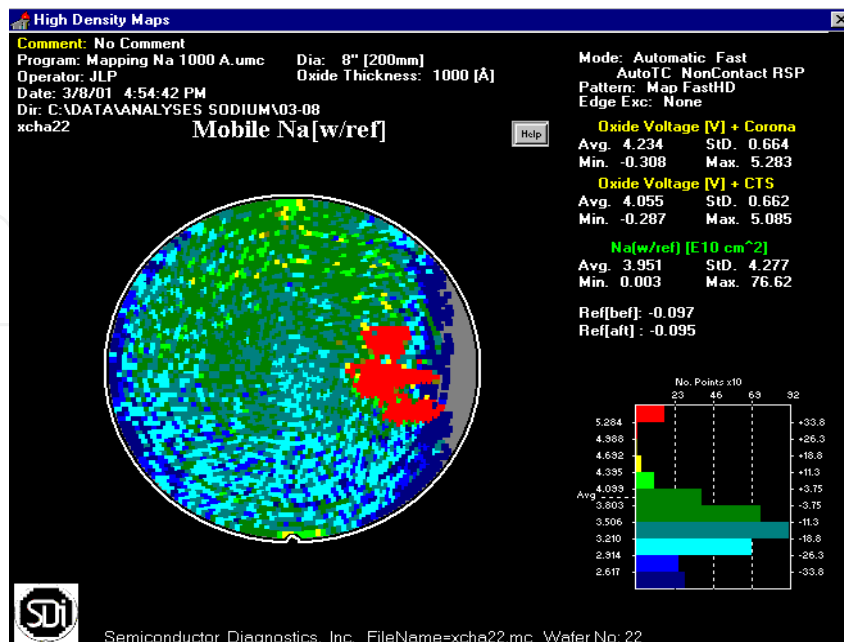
High Density Maps

Comment: No Comment
Program: Mapping Na 1000 A.umc
Operator: JLP
Date: 3/8/01 4:54:42 PM
Dir: C:\DATA\ANALYSES SODIUM\03-08
xcha22

Dia: 8" [200mm]
Oxide Thickness: 1000 [Å]

Mobile Na[w/ref]

Help

Mode: Automatic Fast
AutoTC NonContact RSP
Pattern: Map FastHD
Edge Exc: None

Oxide Voltage [V] + Corona
Avg. 4.234 StD. 0.664
Min. -0.308 Max. 5.283

Oxide Voltage [V] + CTS
Avg. 4.055 StD. 0.662
Min. -0.287 Max. 5.085

Na(w/ref) [E10 cm^2]
Avg. 3.951 StD. 4.277
Min. 0.003 Max. 76.62

Ref[bef]: -0.097
Ref[aft] : -0.095

No. Points x10
23 46 69 92

| | |
|---|---|
| 5.284 | +33.8 |
| 4.988 | +26.3 |
| 4.692 | +18.8 |
| 4.395 | +11.3 |
| 4.099 | +3.75 |
| 3.803 | -3.75 |
| 3.506 | -11.3 |
| 3.210 | -18.8 |
| 2.914 | -26.3 |
| 2.617 | -33.8 |

Avg

SDi

Semiconductor Diagnostics, Inc. FileName=xcha22.mc Wafer No: 22